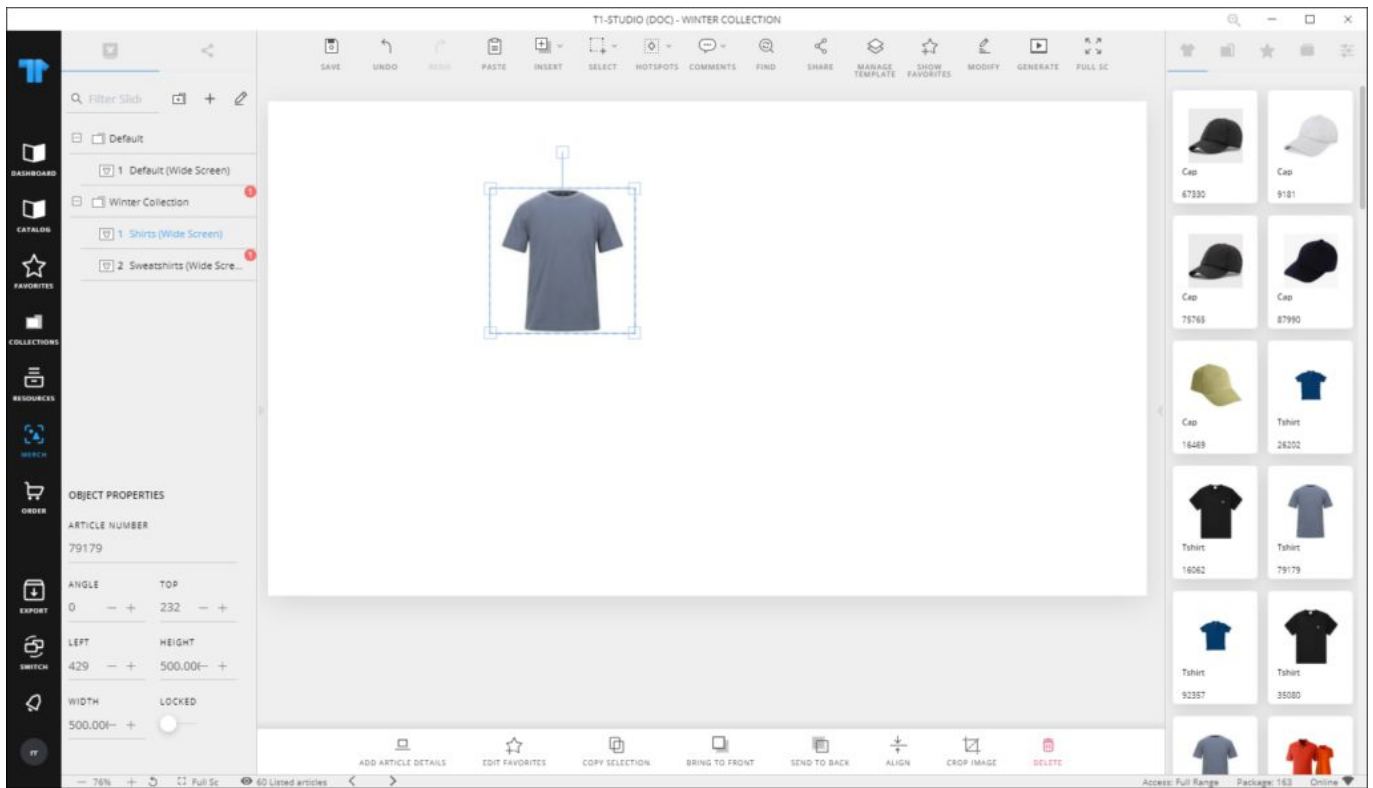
T1-STUDIO (DOC) - WINTER COLLECTION

SAVE UNDO REDO PASTE INSERT SELECT HOTSPOTS COMMENTS FIND SHARE MANAGE TEMPLATE SHOW FAVORITES MODIFY GENERATE FULL SC

DASHBOARD
CATALOG
FAVORITES
COLLECTIONS
RESOURCES
MERCH
ORDER
EXPORT
SWITCH

Filter Slid

Default
1 Default (Wide Screen)
Winter Collection
1 Shirts (Wide Screen)
2 Sweatshirts (Wide Scre...

OBJECT PROPERTIES
ARTICLE NUMBER
79179
ANGLE
0
TOP
232
LEFT
429
HEIGHT
500.00
WIDTH
500.00
LOCKED

Cap
67330
Cap
9181
Cap
75765
Cap
87990
Cap
16469
Tshirt
26202
Tshirt
16062
Tshirt
79179
Tshirt
92357
Tshirt
35080

ADD ARTICLE DETAILS EDIT FAVORITES COPY SELECTION BRING TO FRONT SEND TO BACK ALIGN CROP IMAGE DELETE

76% Full Sc 60 Listed articles

Access: Full Range Package: 163 Online